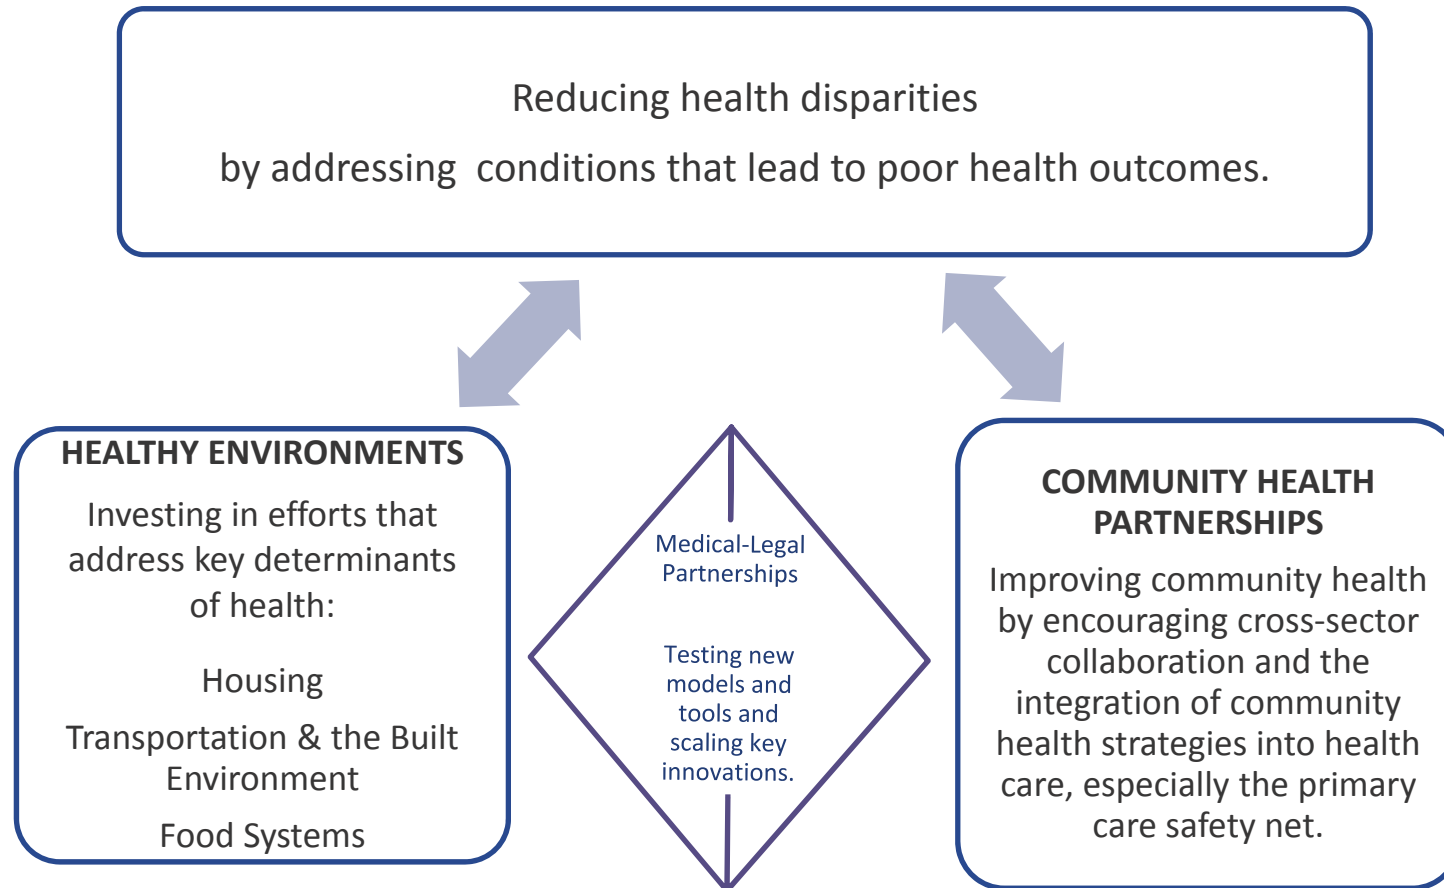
Reducing health disparities

by addressing conditions that lead to poor health outcomes.

HEALTHY ENVIRONMENTS

Investing in efforts that address key determinants of health:

Housing

Transportation & the Built Environment

Food Systems

Medical-Legal Partnerships

Testing new models and tools and scaling key innovations.

COMMUNITY HEALTH PARTNERSHIPS

Improving community health by encouraging cross-sector collaboration and the integration of community health strategies into health care, especially the primary care safety net.